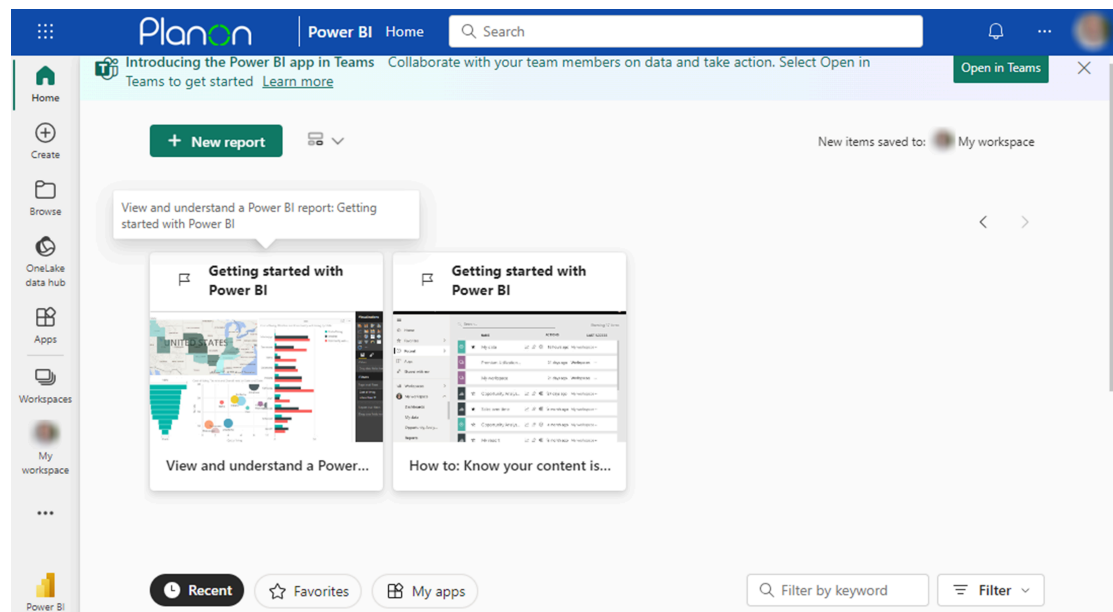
Planon | Power BI Home

Search

Introducing the Power BI app in Teams Collaborate with your team members on data and take action. Select Open in Teams to get started Learn more

Open in Teams

Home

Create

Browse

OneLake data hub

Apps

Workspaces

My workspace

...

Power BI

+ New report

New items saved to: My workspace

View and understand a Power BI report: Getting started with Power BI

Getting started with Power BI

View and understand a Power...

Getting started with Power BI

How to: Know your content is...

Recent

Favorites

My apps

Filter by keyword

Filter